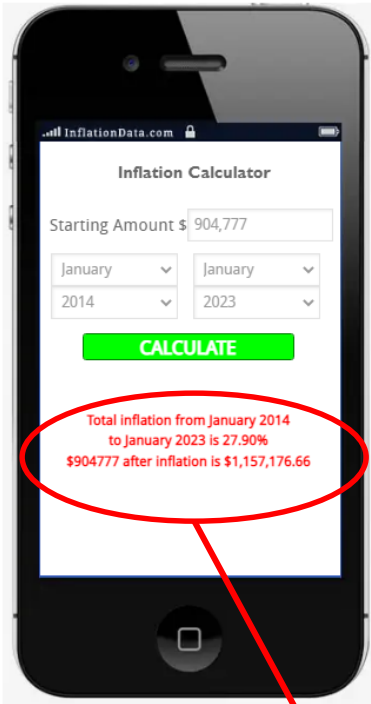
InflationData.com

Inflation Calculator

Starting Amount $ 904,777

January January
2014 2023

CALCULATE

Total inflation from January 2014 to January 2023 is 27.90%
$904777 after inflation is $1,157,176.66